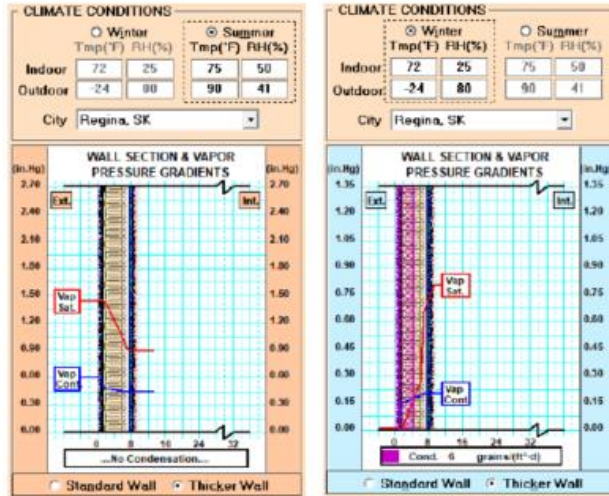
CLIMATE CONDITIONS

Winter
Tmp(°F) RH(%)

Summer
Tmp(°F) RH(%)

Indoor 72 25 75 50
Outdoor -24 80 90 41

City Regina, SK

WALL SECTION & VAPOR PRESSURE GRADIENTS

(in.Hg)
2.70
2.40
2.10
1.80
1.50
1.20
0.90
0.60
0.30
0.00

Ext.
Int.

Vap Sat.
Vap Cont.

0 8 16 24 32

...No Condensation...

Standard Wall Thicker Wall

CLIMATE CONDITIONS

Winter
Tmp(°F) RH(%)

Summer
Tmp(°F) RH(%)

Indoor 72 25 75 50
Outdoor -24 80 90 41

City Regina, SK

WALL SECTION & VAPOR PRESSURE GRADIENTS

(in.Hg)
1.35
1.20
1.05
0.90
0.75
0.60
0.45
0.30
0.15
0.00

Ext.
Int.

Vap Sat.
Vap Cont.

0 8 16 24 32

Cond. 6 grains/(ft²·d)

Standard Wall Thicker Wall